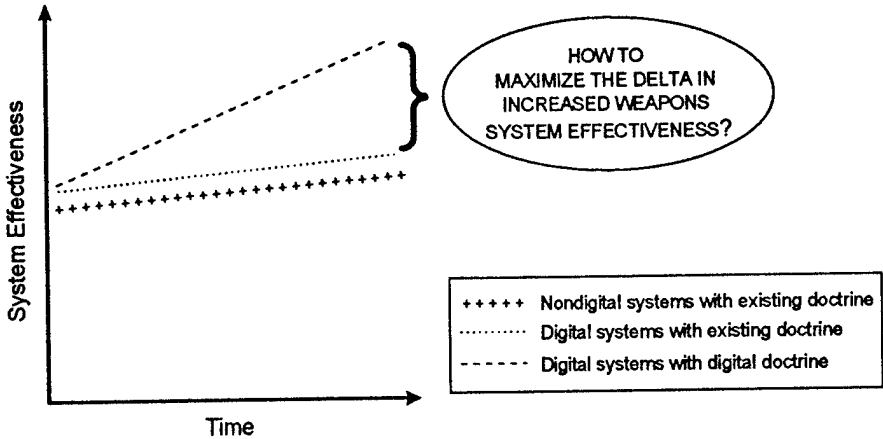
HOW TO MAXIMIZE THE DELTA IN INCREASED WEAPONS SYSTEM EFFECTIVENESS?

System Effectiveness

Time

+++++ Nondigital systems with existing doctrine
........ Digital systems with existing doctrine
- - - - - Digital systems with digital doctrine